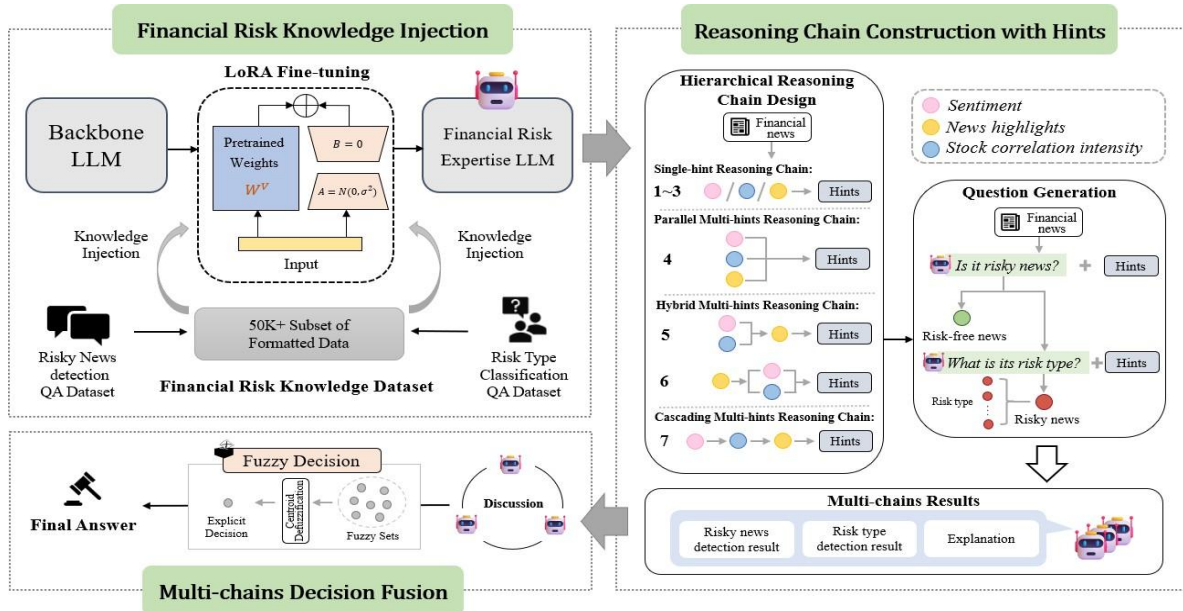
Financial Risk Knowledge Injection

LoRA Fine-tuning

Backbone LLM

Pretrained Weights $W^V$

$B = 0$

$A = N(0, \sigma^2)$

Input

Financial Risk Expertise LLM

Knowledge Injection

Knowledge Injection

Risky News detection QA Dataset

50K+ Subset of Formatted Data

Risk Type Classification QA Dataset

Financial Risk Knowledge Dataset

Reasoning Chain Construction with Hints

Hierarchical Reasoning Chain Design

Financial news

Single-hint Reasoning Chain:

1~3 / / Hints

Parallel Multi-hints Reasoning Chain:

4 Hints

Hybrid Multi-hints Reasoning Chain:

5 Hints

6 Hints

Cascading Multi-hints Reasoning Chain:

7 Hints

Sentiment

News highlights

Stock correlation intensity

Question Generation

Financial news

Is it risky news? + Hints

Risk-free news

What is its risk type? + Hints

Risk type

Risky news

Multi-chains Results

Risky news detection result

Risk type detection result

Explanation

Discussion

Fuzzy Decision

Explicit Decision

Centroid Defuzzification

Fuzzy Sets

Final Answer

Multi-chains Decision Fusion